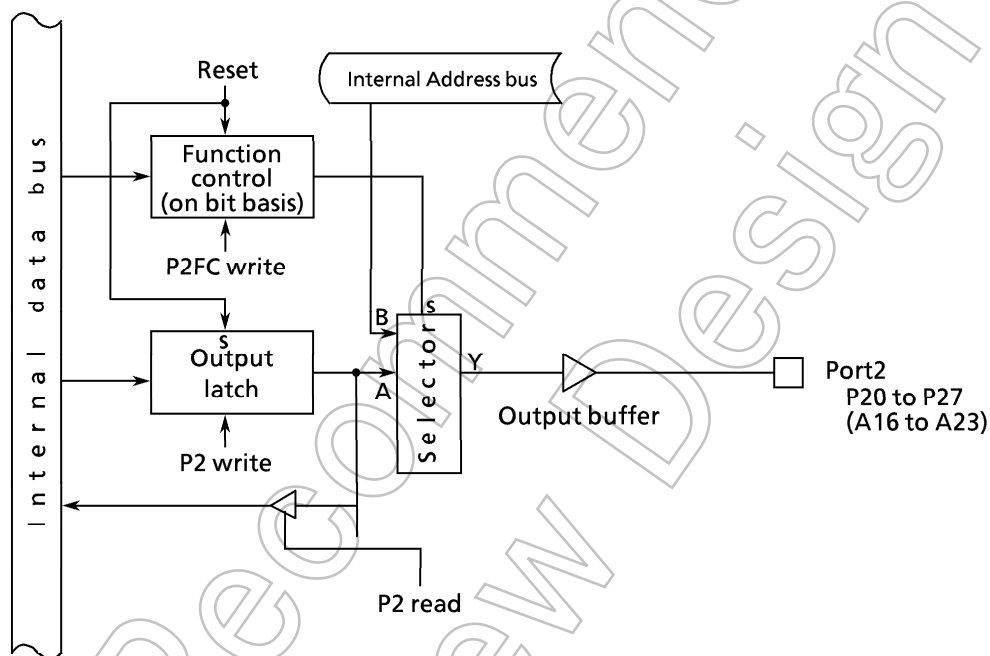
Internal data bus

Reset

Function control (on bit basis)

P2FC write

Internal Address bus

S

Output latch

P2 write

B

S

A

Selector

Y

Output buffer

Port2
P20 to P27
(A16 to A23)

P2 read

Not Recommended for New Design